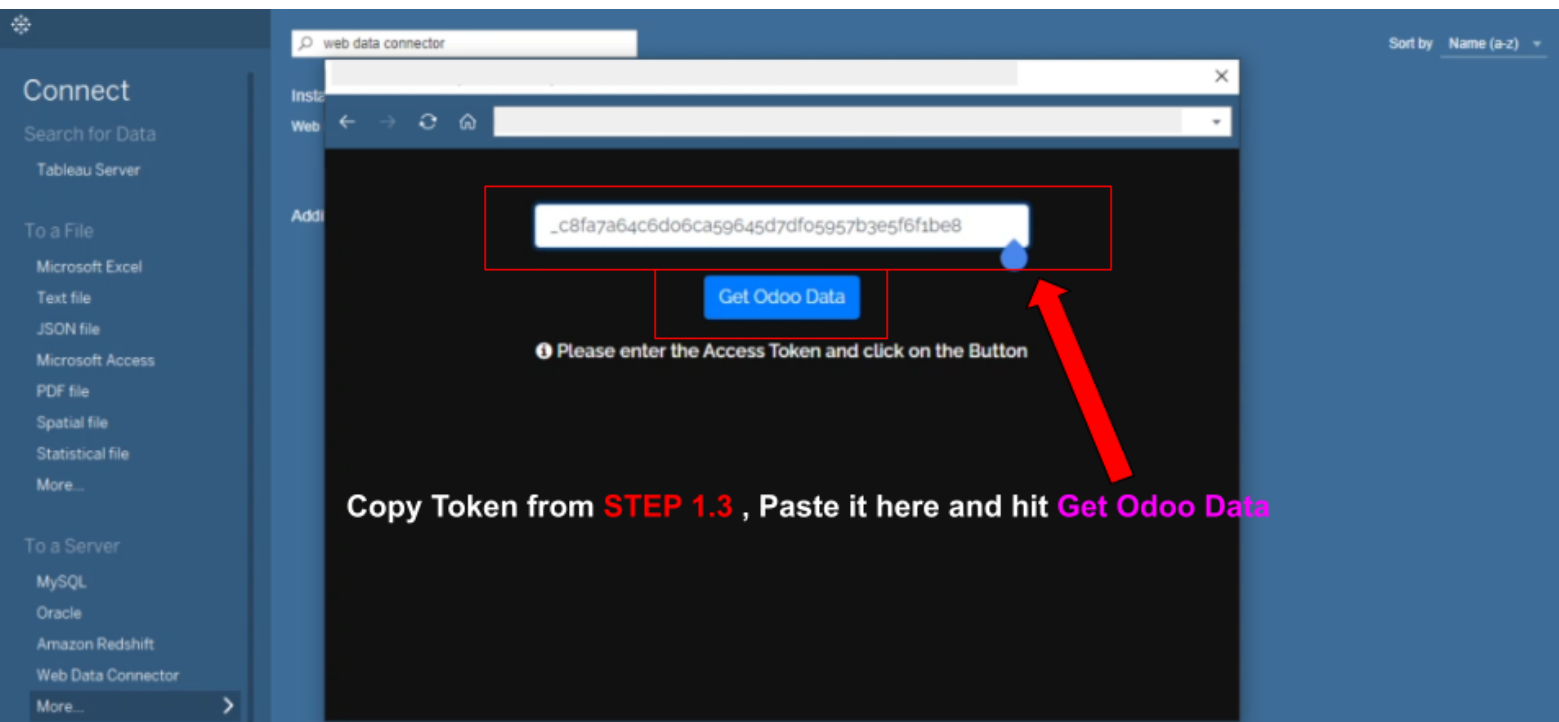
Connect
Search for Data
Tableau Server
To a File
Microsoft Excel
Text file
JSON file
Microsoft Access
PDF file
Spatial file
Statistical file
More...
To a Server
MySQL
Oracle
Amazon Redshift
Web Data Connector
More...

web data connector

Sort by Name (a-z)

Insta
Web
Addi

_c8fa7a64c6d06ca59645d7df05957b3e5f6f1be8

Get Odoo Data

Please enter the Access Token and click on the Button

Copy Token from STEP 1.3 , Paste it here and hit Get Odoo Data